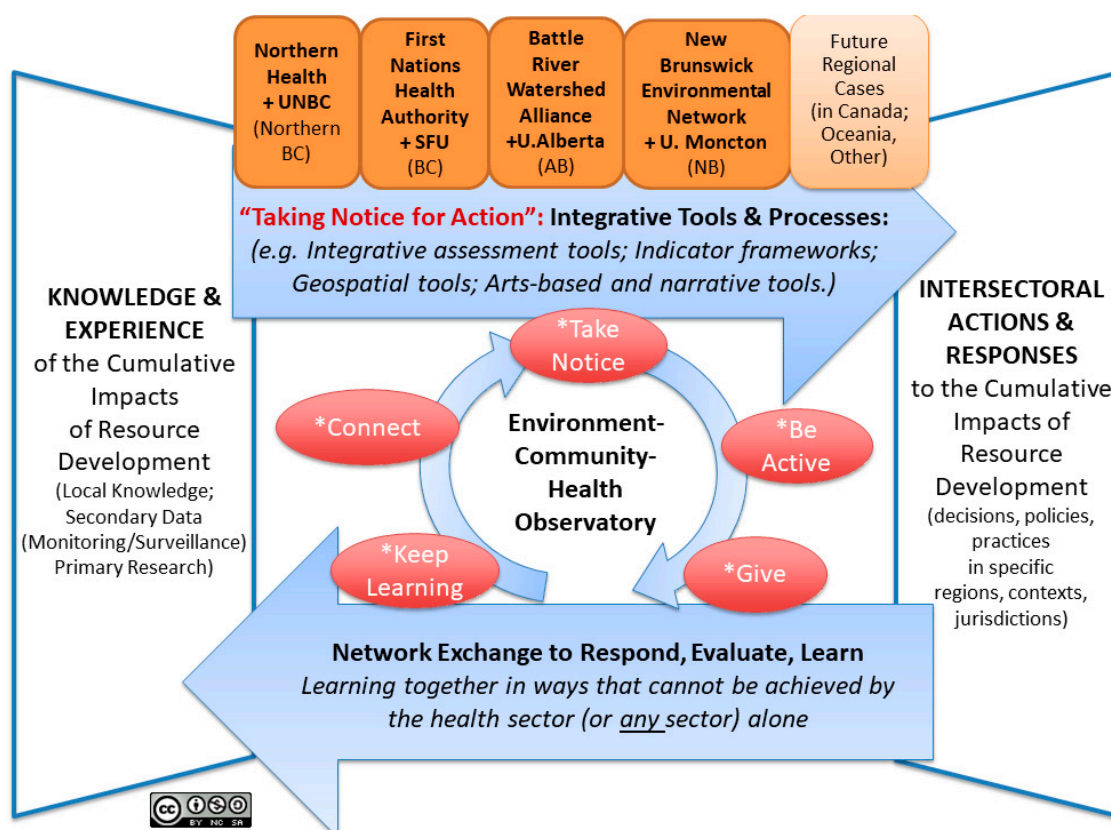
Northern Health + UNBC (Northern BC)

First Nations Health Authority + SFU (BC)

Battle River Watershed Alliance +U.Alberta (AB)

New Brunswick Environmental Network + U. Moncton (NB)

Future Regional Cases (in Canada; Oceania, Other)

"Taking Notice for Action": Integrative Tools & Processes:
(e.g. Integrative assessment tools; Indicator frameworks; Geospatial tools; Arts-based and narrative tools.)

KNOWLEDGE & EXPERIENCE
of the Cumulative Impacts of Resource Development
(Local Knowledge; Secondary Data (Monitoring/Surveillance) Primary Research)

*Take Notice

*Connect

Environment-Community-Health Observatory

*Be Active

*Keep Learning

*Give

INTERSECTORAL ACTIONS & RESPONSES
to the Cumulative Impacts of Resource Development
(decisions, policies, practices in specific regions, contexts, jurisdictions)

Network Exchange to Respond, Evaluate, Learn
Learning together in ways that cannot be achieved by the health sector (or any sector) alone

cc BY NC SA